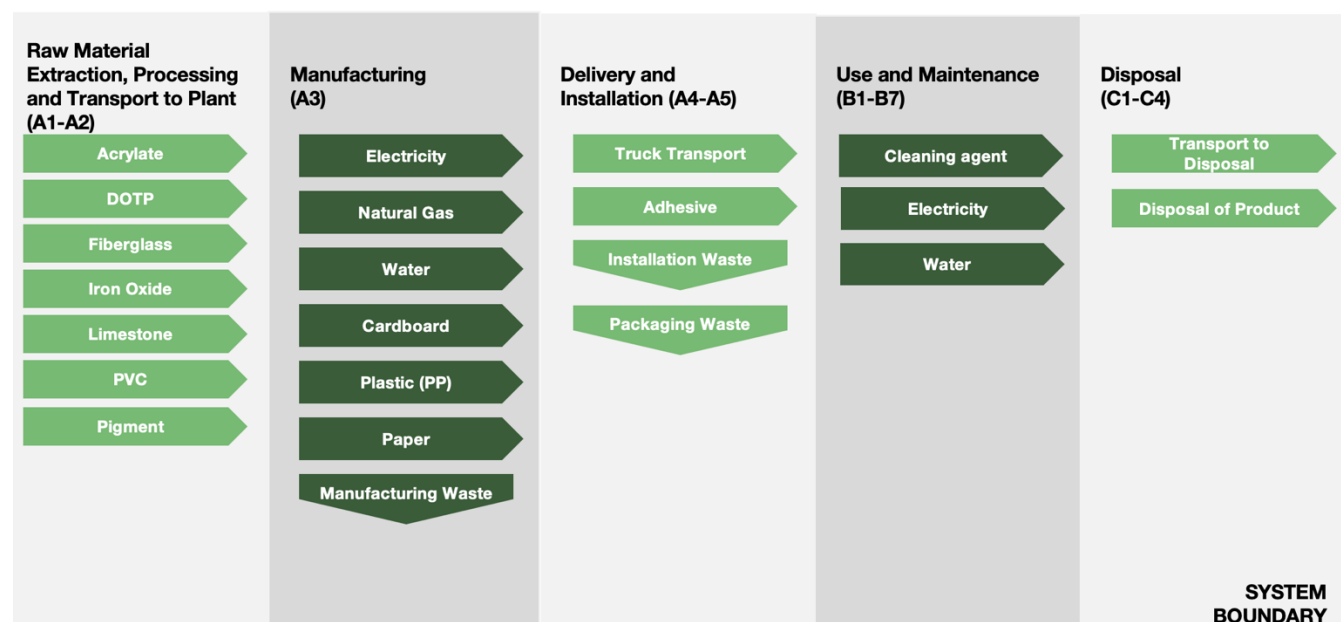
Raw Material Extraction, Processing and Transport to Plant (A1-A2)

Acrylate

DOTP

Fiberglass

Iron Oxide

Limestone

PVC

Pigment

Manufacturing (A3)

Electricity

Natural Gas

Water

Cardboard

Plastic (PP)

Paper

Manufacturing Waste

Delivery and Installation (A4-A5)

Truck Transport

Adhesive

Installation Waste

Packaging Waste

Use and Maintenance (B1-B7)

Cleaning agent

Electricity

Water

Disposal (C1-C4)

Transport to Disposal

Disposal of Product

SYSTEM BOUNDARY